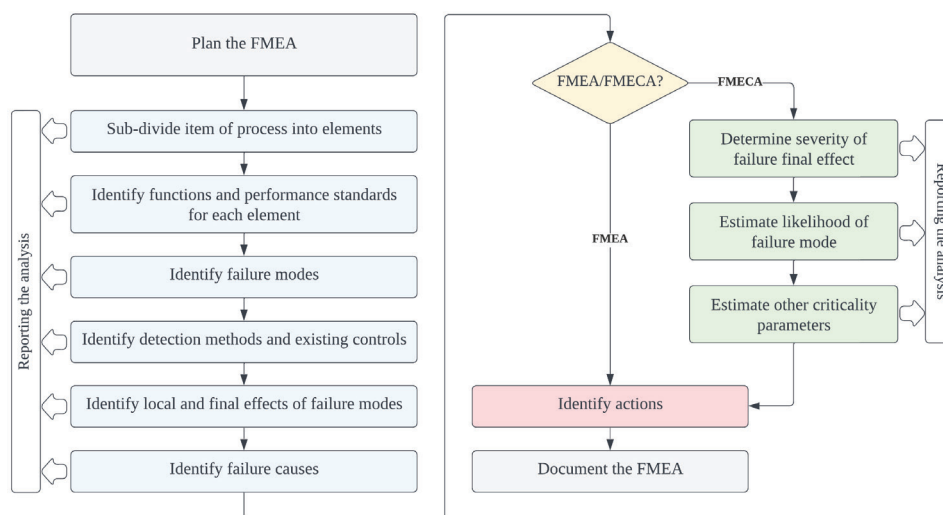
Plan the FMEA

Reporting the analysis

Sub-divide item of process into elements

Identify functions and performance standards for each element

Identify failure modes

Identify detection methods and existing controls

Identify local and final effects of failure modes

Identify failure causes

FMEA/FMECA?

FMECA

FMEA

Determine severity of failure final effect

Estimate likelihood of failure mode

Estimate other criticality parameters

Reporting the analysis

Identify actions

Document the FMEA